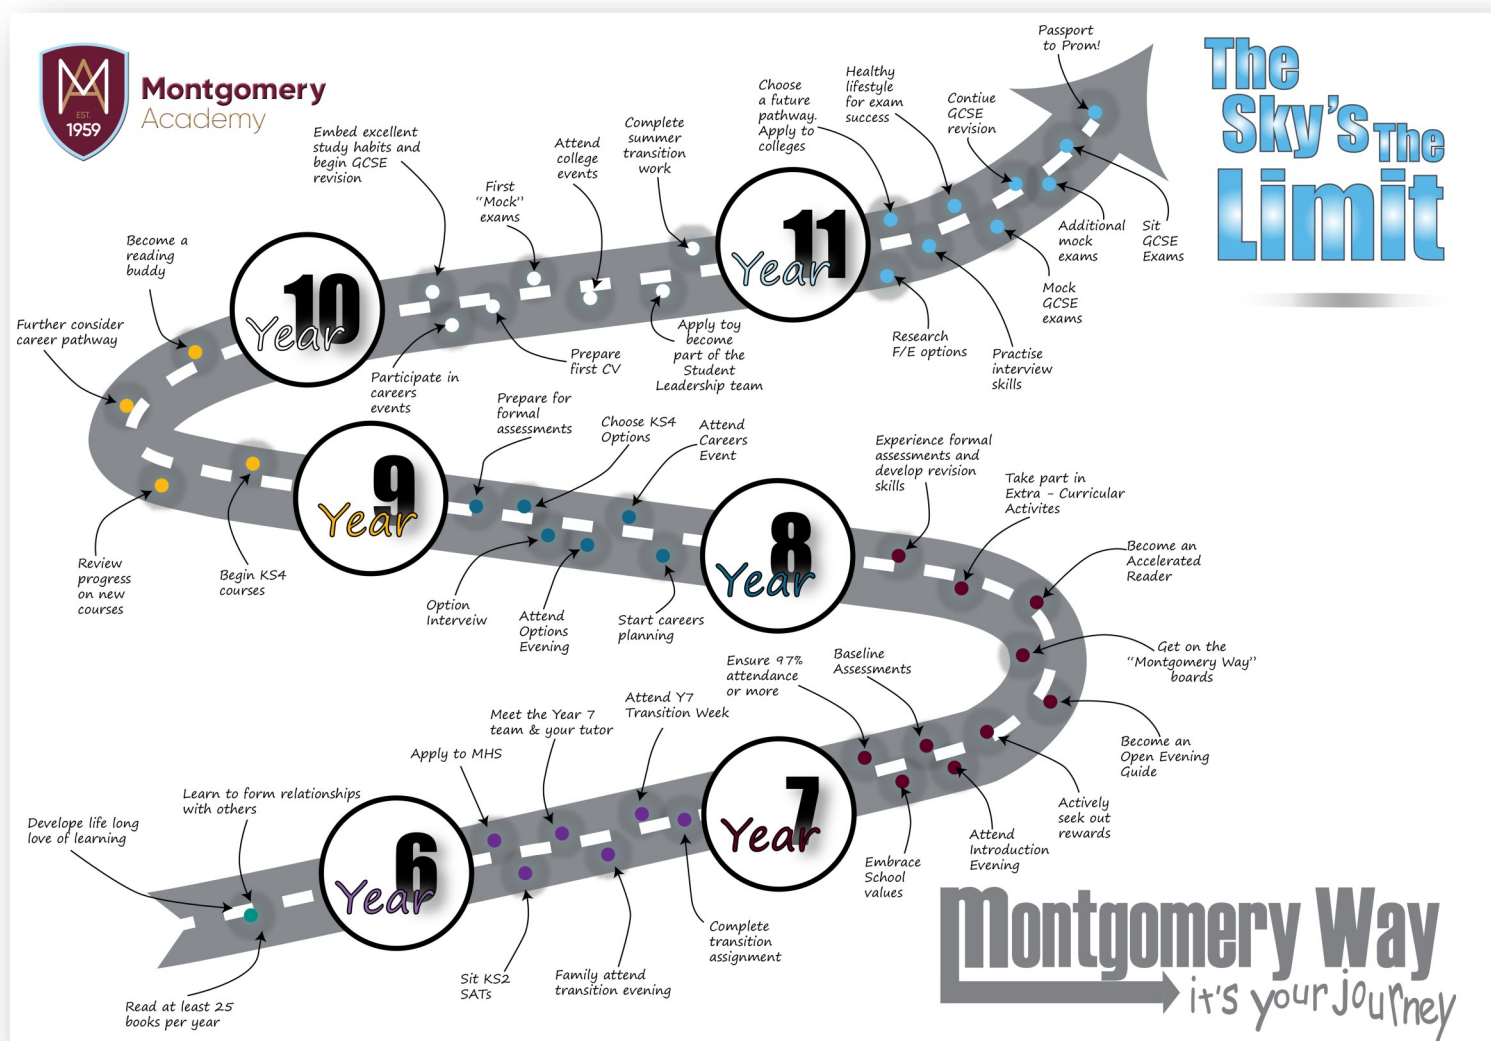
EST. 1959
Montgomery Academy

The Sky's The Limit

Passport to Prom!

Choose a future pathway. Apply to colleges

Healthy lifestyle for exam success

Contiue GCSE revision

Complete summer transition work

Attend college events

First "Mock" exams

Embed excellent study habits and begin GCSE revision

Become a reading buddy

Further consider career pathway

Year 10

Year 11

Additional mock exams

Sit GCSE Exams

Mock GCSE exams

Research F/E options

Practise interview skills

Apply toy become part of the Student Leadership team

Prepare first CV

Participate in careers events

Prepare for formal assessments

Choose KS4 Options

Attend Careers Event

Experience formal assessments and develop revision skills

Take part in Extra - Curricular Activites

Year 9

Year 8

Review progress on new courses

Begin KS4 courses

Option Interveiw

Attend Options Evening

Start careers planning

Become an Accelerated Reader

Get on the "Montgomery Way" boards

Ensure 97% attendance or more

Baseline Assessments

Attend Y7 Transition Week

Meet the Year 7 team & your tutor

Apply to MHS

Learn to form relationships with others

Develope life long love of learning

Become an Open Evening Guide

Actively seek out rewards

Year 7

Year 6

Embrace School values

Attend Introduction Evening

Complete transition assignment

Family attend transition evening

Sit KS2 SATs

Read at least 25 books per year

Montgomery Way
it's your journey